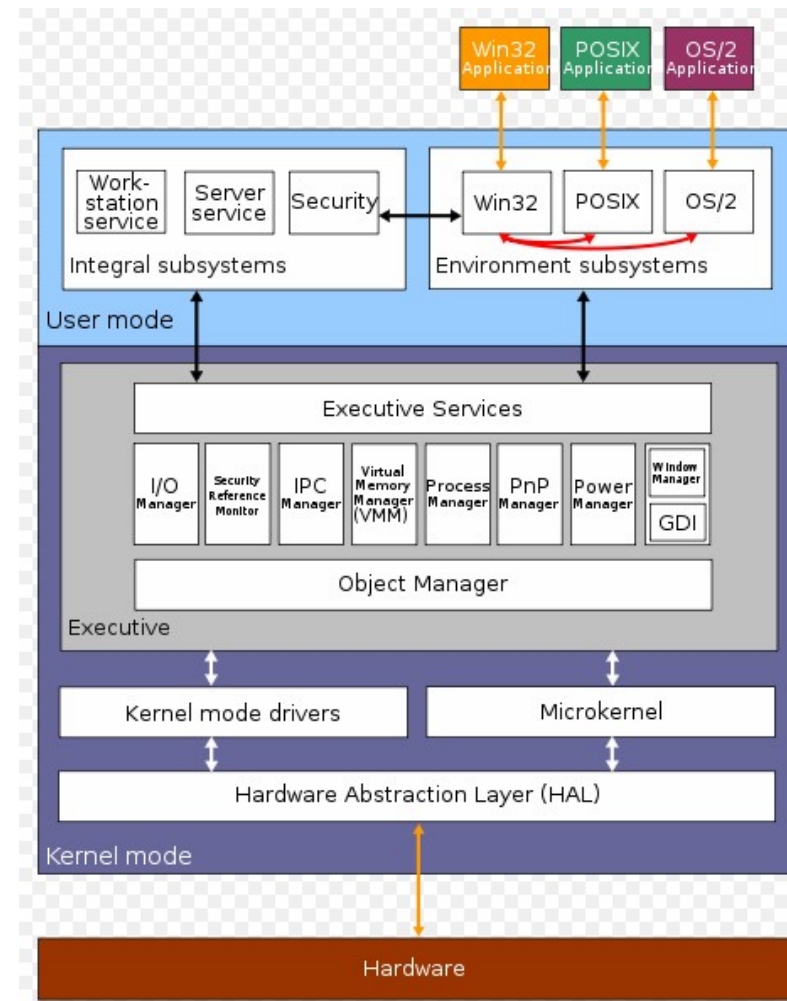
Win32 Application

POSIX Application

OS/2 Application

Workstation service

Server service

Security

Win32

POSIX

OS/2

Integral subsystems

Environment subsystems

User mode

Executive Services

I/O Manager

Security Reference Monitor

IPC Manager

Virtual Memory Manager (VMM)

Process Manager

PnP Manager

Power Manager

Window Manager

GDI

Object Manager

Executive

Kernel mode drivers

Microkernel

Hardware Abstraction Layer (HAL)

Kernel mode

Hardware